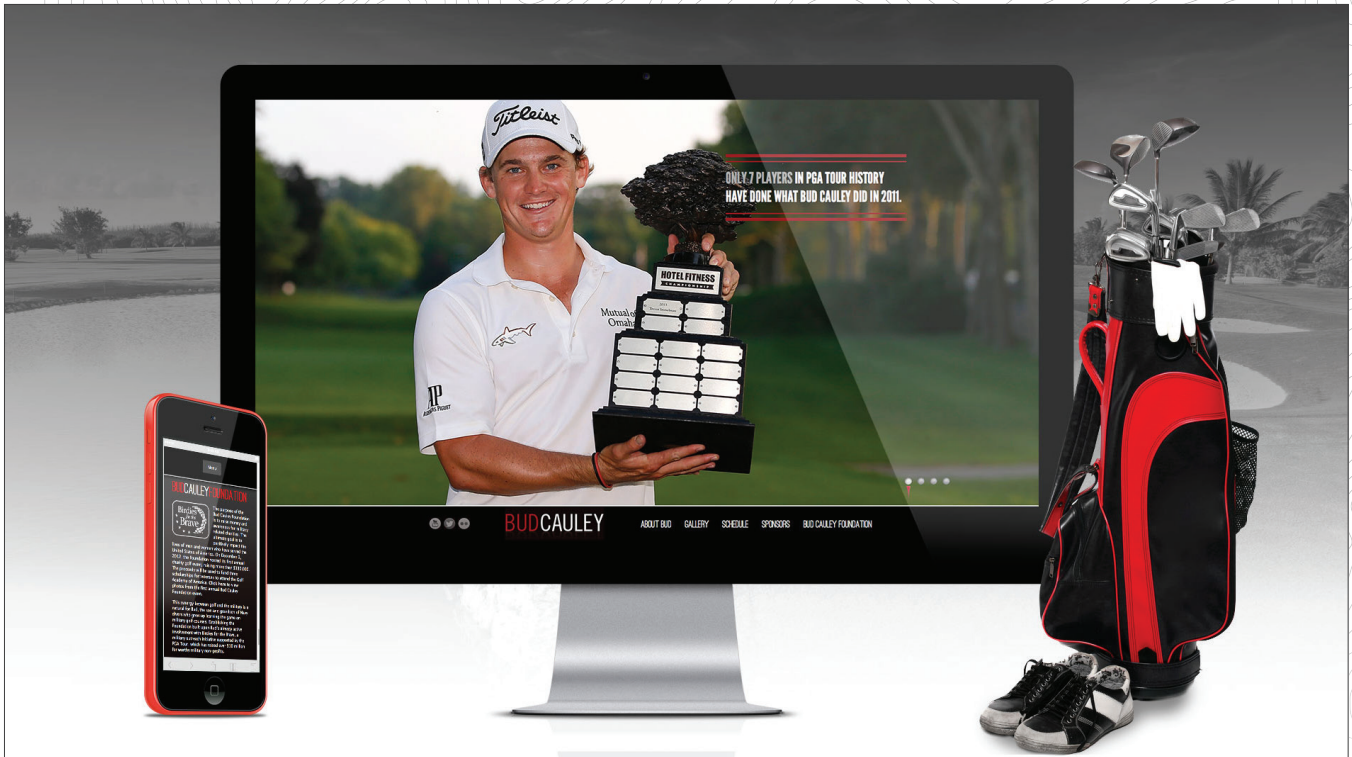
ONLY 7 PLAYERS IN PGA TOUR HISTORY HAVE DONE WHAT BUD CAULEY DID IN 2011.

Titleist

Mutual of Omaha

HOTEL FITNESS CHAMPIONSHIP

BUDCAULEY

ABOUT BUD GALLERY SCHEDULE SPONSORS BUD CAULEY FOUNDATION

Menu

BUD CAULEY FOUNDATION

Birdies for the Brave

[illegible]